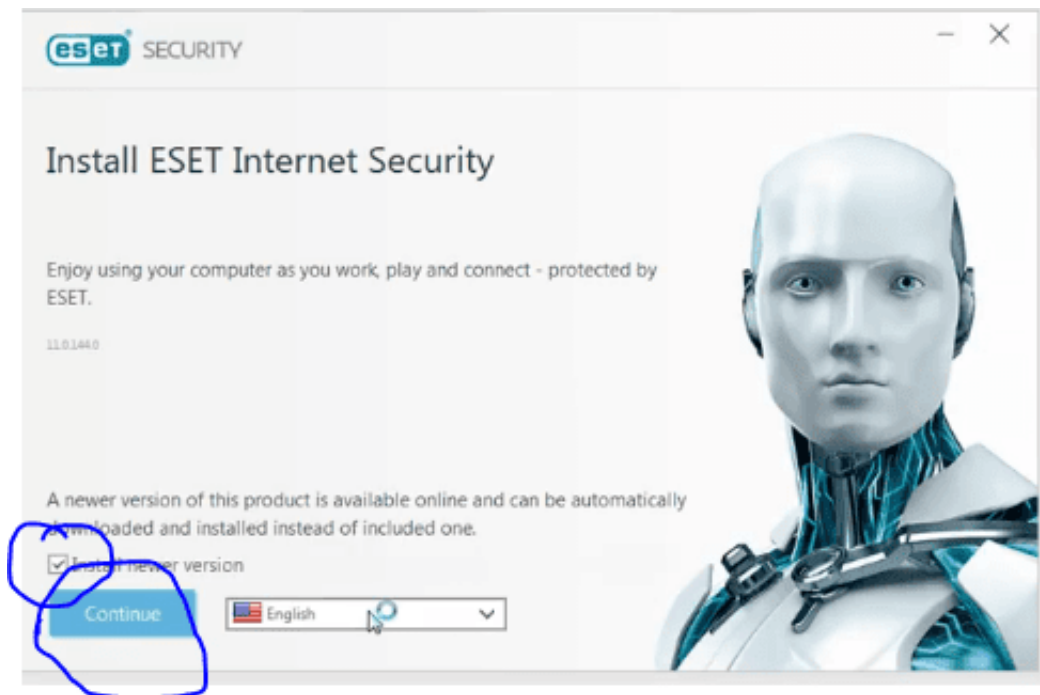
eset SECURITY

Install ESET Internet Security

Enjoy using your computer as you work, play and connect - protected by ESET.

11.0.144.0

A newer version of this product is available online and can be automatically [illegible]loaded and installed instead of included one.

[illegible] newer version

Continue

English